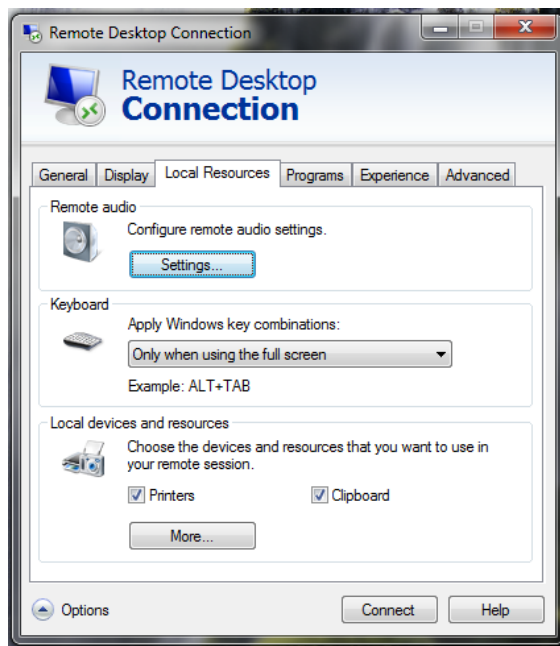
Remote Desktop Connection

Remote Desktop
Connection

General | Display | Local Resources | Programs | Experience | Advanced

Remote audio
Configure remote audio settings.
Settings...

Keyboard
Apply Windows key combinations:
Only when using the full screen
Example: ALT+TAB

Local devices and resources
Choose the devices and resources that you want to use in your remote session.
Printers
Clipboard
More...

Options
Connect
Help